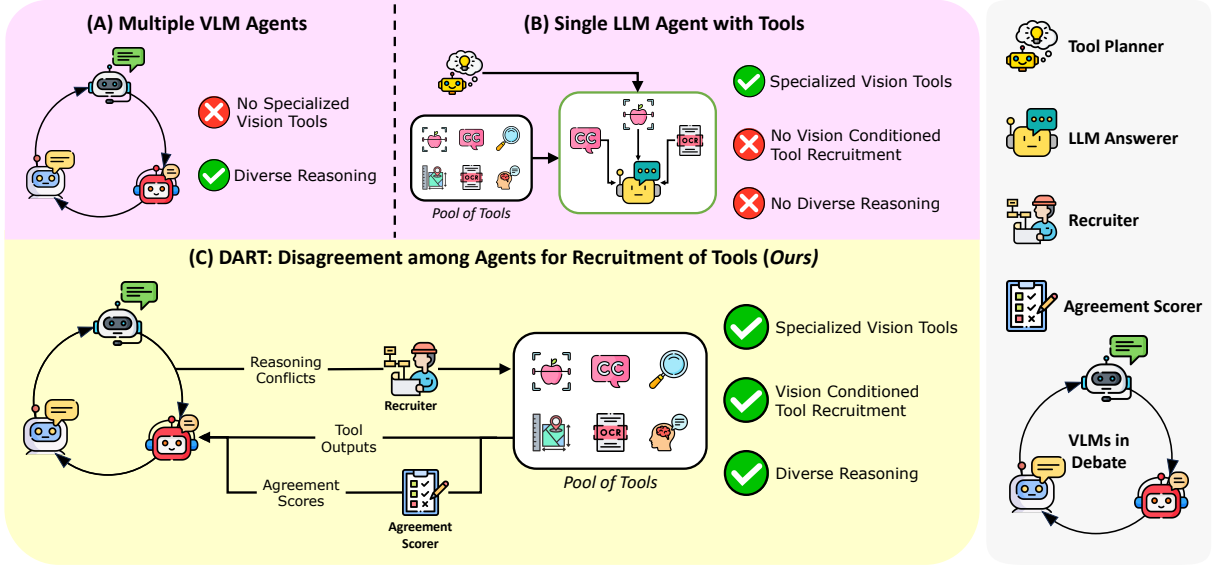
(A) Multiple VLM Agents

No Specialized Vision Tools

Diverse Reasoning

(B) Single LLM Agent with Tools

CC

OCR

Pool of Tools

Specialized Vision Tools

No Vision Conditioned Tool Recruitment

No Diverse Reasoning

(C) DART: Disagreement among Agents for Recruitment of Tools (Ours)

Reasoning Conflicts

Recruiter

Tool Outputs

Agreement Scores

Agreement Scorer

CC

OCR

Pool of Tools

Specialized Vision Tools

Vision Conditioned Tool Recruitment

Diverse Reasoning

Tool Planner

LLM Answerer

Recruiter

Agreement Scorer

VLMs in Debate